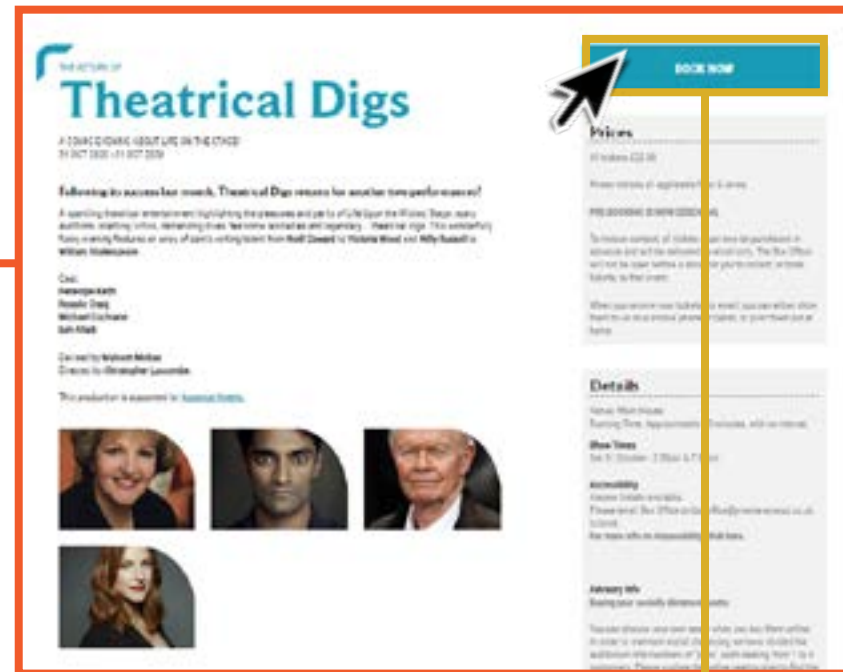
THE RETURN OF

Theatrical Digs

A COMIC EVENING ABOUT LIFE ON THE STAGE
31 OCT 2020 - 31 OCT 2020

Following its success last month, Theatrical Digs returns for another two performances!

A sparkling theatrical entertainment highlighting the pleasures and perils of Life Upon the Wicked Stage; early auditions, scathing critics, demanding divas, fearsome landladies and legendary... theatrical digs. This wonderfully funny evening features an array of iconic writing talent from Noël Coward to Victoria Wood and Willy Russell to William Shakespeare.

Cast:
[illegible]
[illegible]
Michael Cochrane
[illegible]

Devised by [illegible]
Directed by Christopher Luscombe

This production is supported by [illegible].

BOOK NOW

Prices

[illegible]

Details

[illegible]

Show Times
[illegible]

Accessibility
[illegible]

Advisory Info
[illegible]